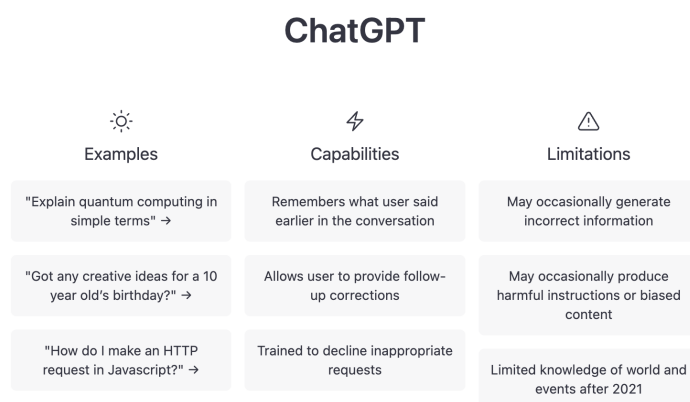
ChatGPT

Examples

"Explain quantum computing in simple terms" →

"Got any creative ideas for a 10 year old's birthday?" →

"How do I make an HTTP request in Javascript?" →

Capabilities

Remembers what user said earlier in the conversation

Allows user to provide follow-up corrections

Trained to decline inappropriate requests

Limitations

May occasionally generate incorrect information

May occasionally produce harmful instructions or biased content

Limited knowledge of world and events after 2021